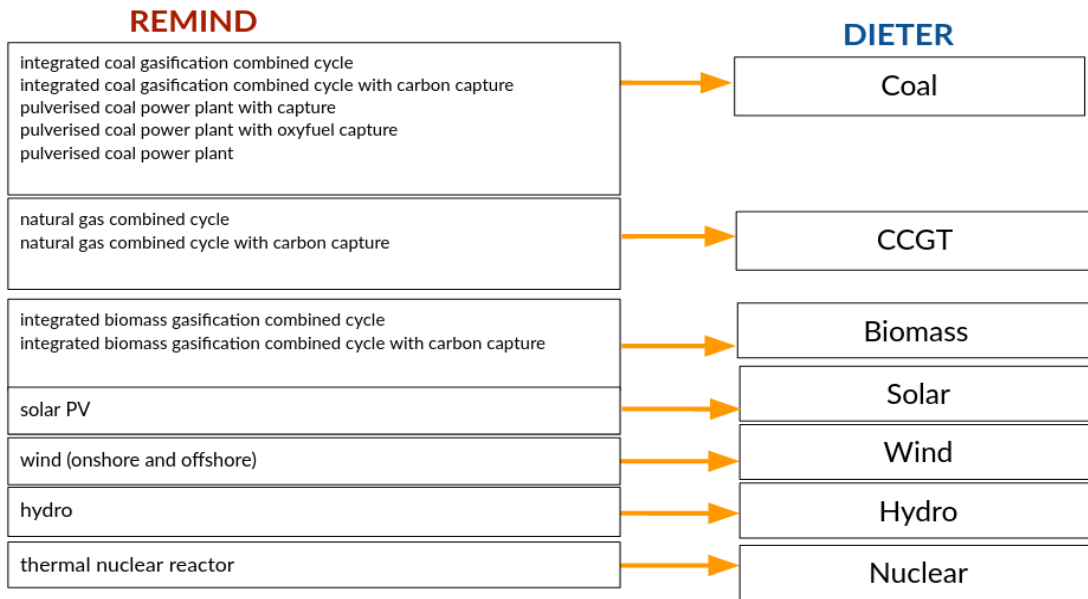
REMIND

integrated coal gasification combined cycle
integrated coal gasification combined cycle with carbon capture
pulverised coal power plant with capture
pulverised coal power plant with oxyfuel capture
pulverised coal power plant

natural gas combined cycle
natural gas combined cycle with carbon capture

integrated biomass gasification combined cycle
integrated biomass gasification combined cycle with carbon capture

solar PV

wind (onshore and offshore)

hydro

thermal nuclear reactor

DIETER

Coal

CCGT

Biomass

Solar

Wind

Hydro

Nuclear